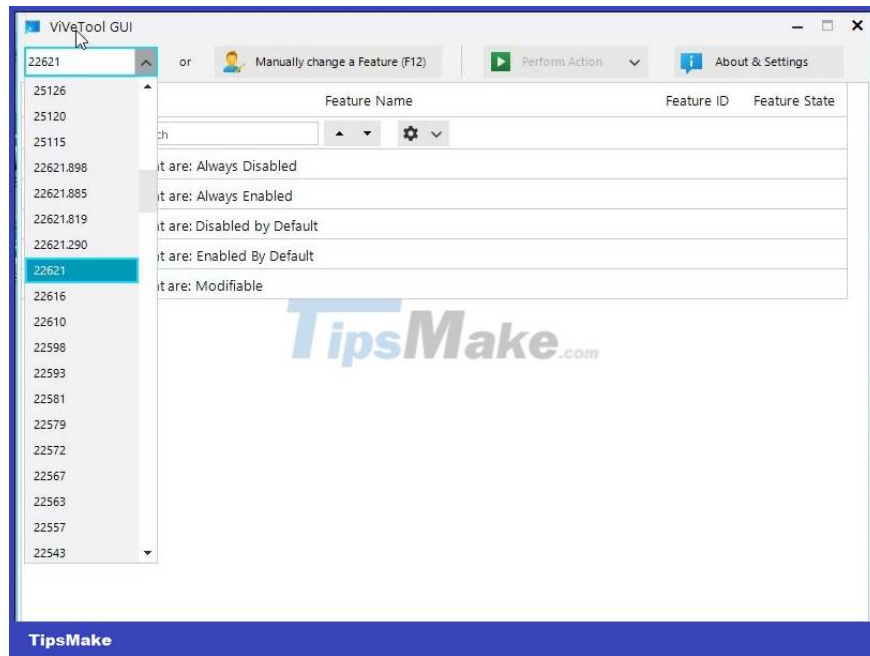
ViVeTool GUI

22621

or

Manually change a Feature (F12)

Perform Action

About & Settings

25126
25120
25115
22621.898
22621.885
22621.819
22621.290
22621
22616
22610
22598
22593
22581
22579
22572
22567
22563
22557
22543

Feature Name

Feature ID

Feature State

ch

it are: Always Disabled

it are: Always Enabled

it are: Disabled by Default

it are: Enabled By Default

it are: Modifiable

TipsMake.com

TipsMake